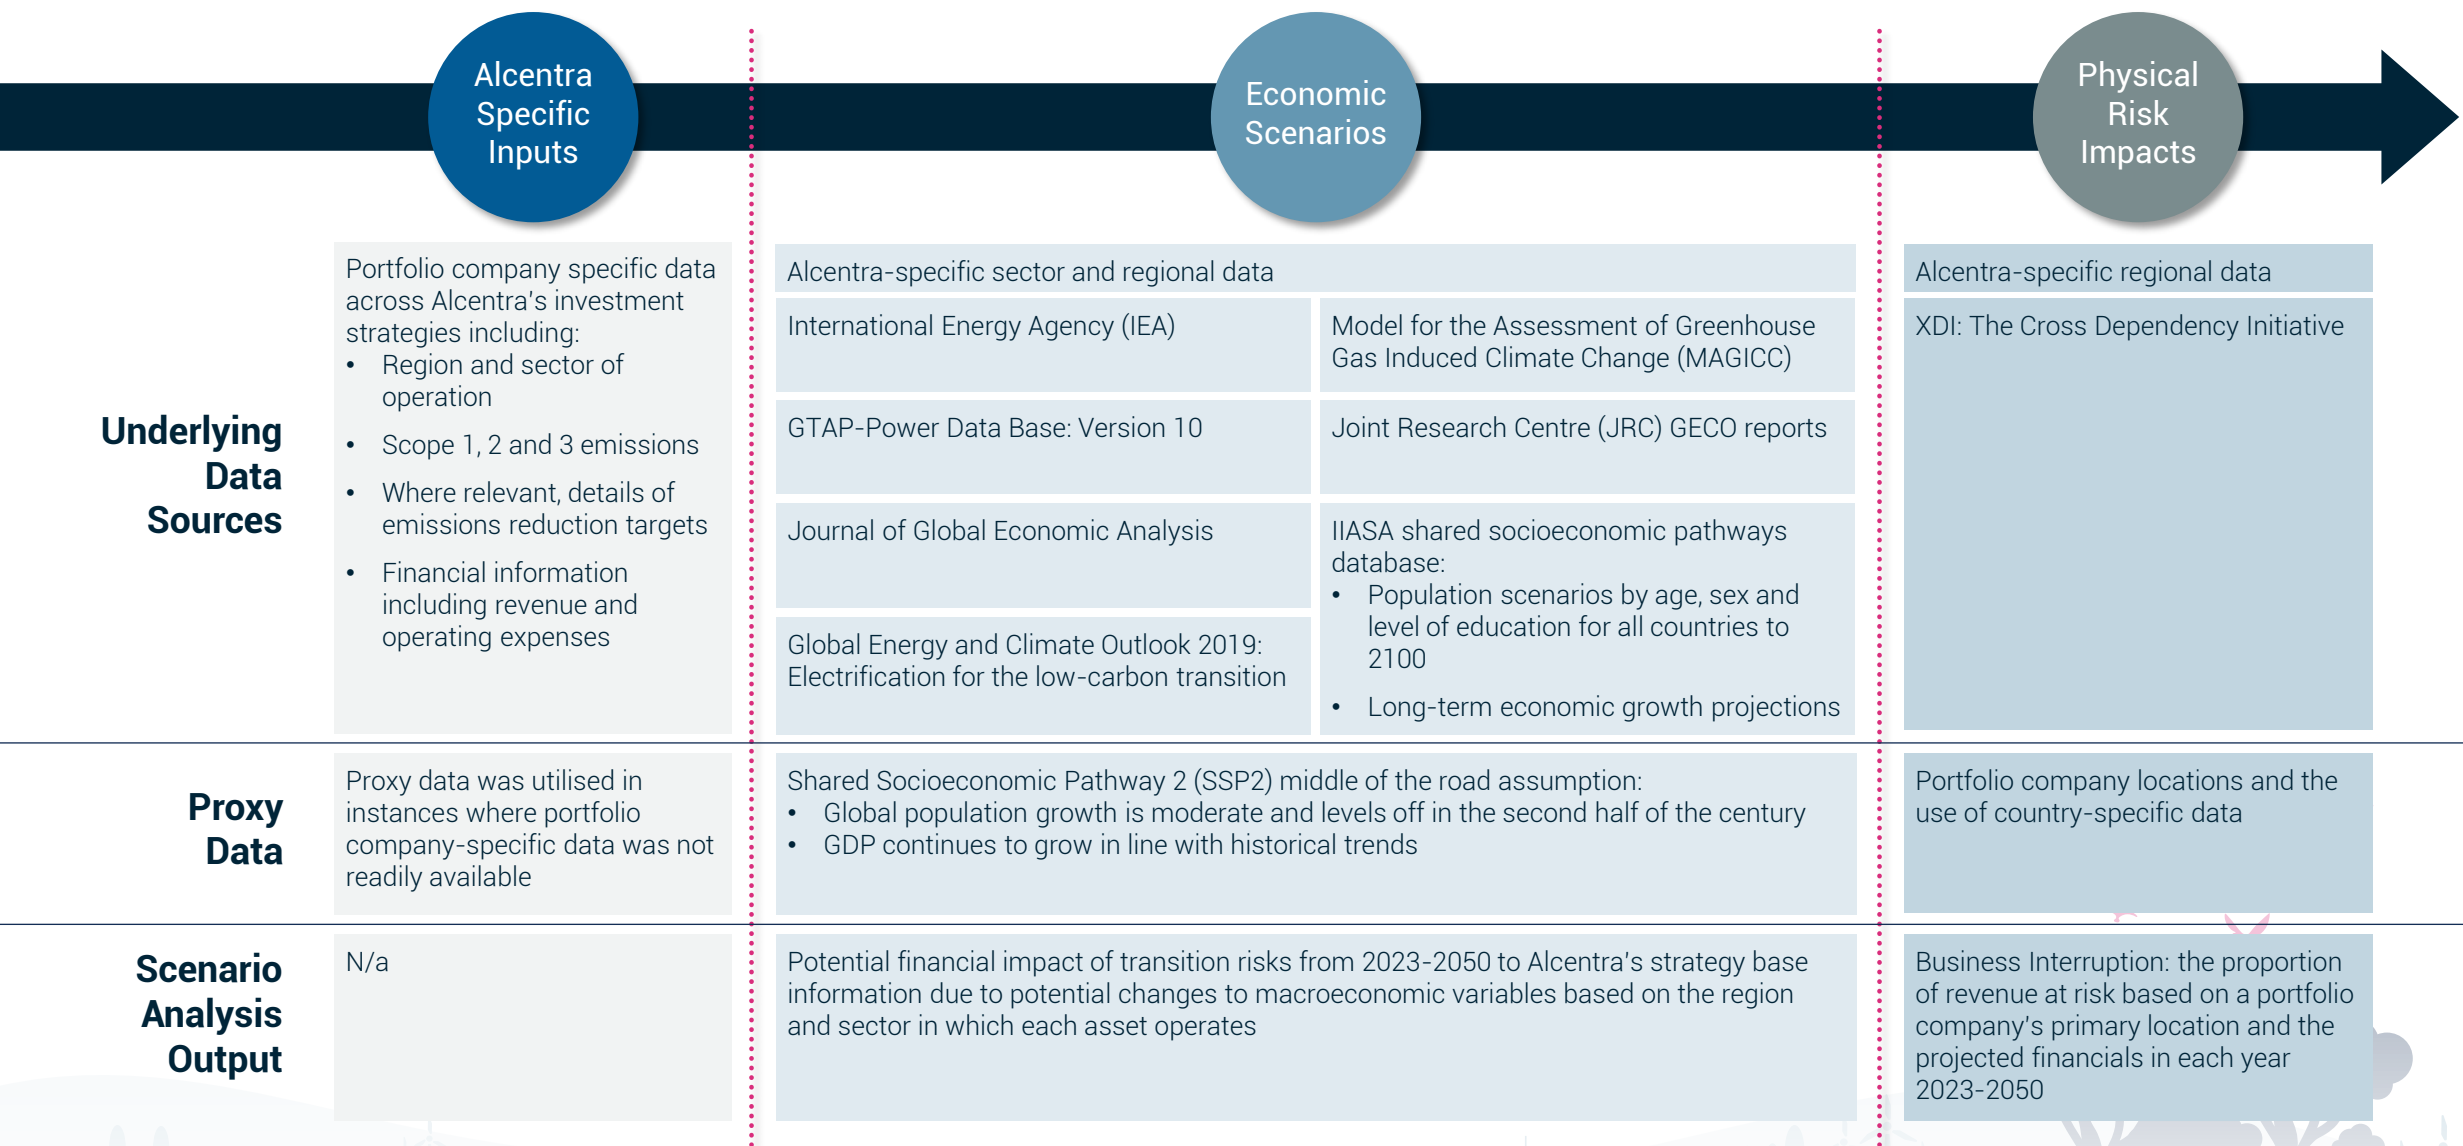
Alcentra Specific Inputs

Economic Scenarios

Physical Risk Impacts

**Underlying Data Sources**

Portfolio company specific data across Alcentra's investment strategies including:
- Region and sector of operation
- Scope 1, 2 and 3 emissions
- Where relevant, details of emissions reduction targets
- Financial information including revenue and operating expenses

Alcentra-specific sector and regional data

International Energy Agency (IEA)

Model for the Assessment of Greenhouse Gas Induced Climate Change (MAGICC)

GTAP-Power Data Base: Version 10

Joint Research Centre (JRC) GECO reports

Journal of Global Economic Analysis

IIASA shared socioeconomic pathways database:
- Population scenarios by age, sex and level of education for all countries to 2100
- Long-term economic growth projections

Global Energy and Climate Outlook 2019: Electrification for the low-carbon transition

Alcentra-specific regional data

XDI: The Cross Dependency Initiative

**Proxy Data**

Proxy data was utilised in instances where portfolio company-specific data was not readily available

Shared Socioeconomic Pathway 2 (SSP2) middle of the road assumption:
- Global population growth is moderate and levels off in the second half of the century
- GDP continues to grow in line with historical trends

Portfolio company locations and the use of country-specific data

**Scenario Analysis Output**

N/a

Potential financial impact of transition risks from 2023-2050 to Alcentra's strategy base information due to potential changes to macroeconomic variables based on the region and sector in which each asset operates

Business Interruption: the proportion of revenue at risk based on a portfolio company's primary location and the projected financials in each year 2023-2050